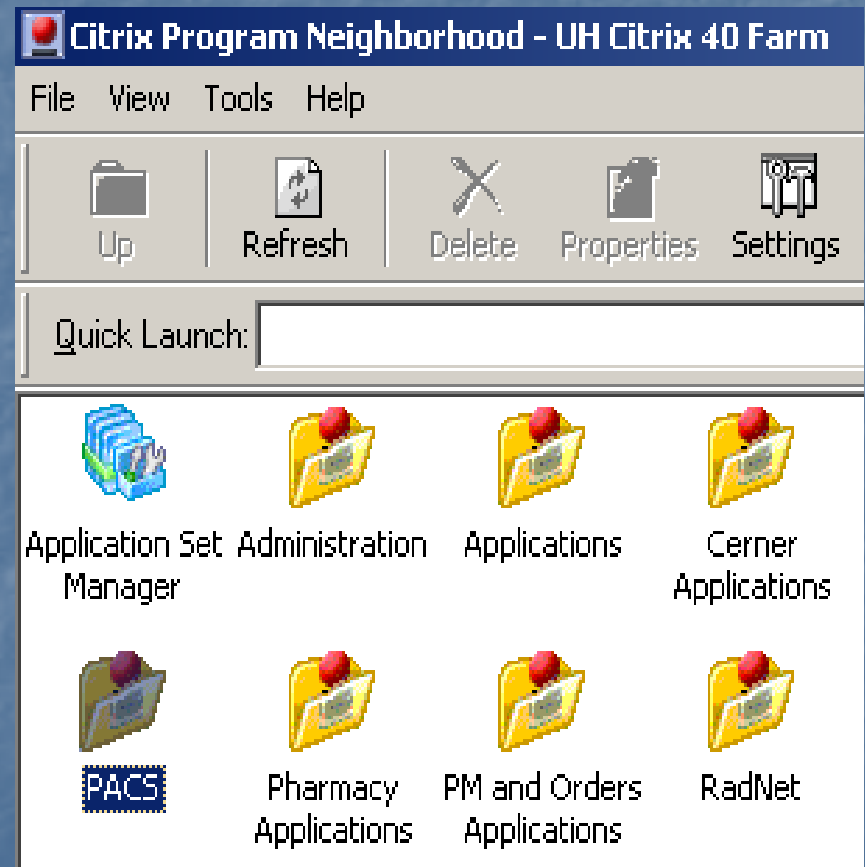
Citrix Program Neighborhood - UH Citrix 40 Farm

File View Tools Help

Up Refresh Delete Properties Settings

Quick Launch:

Application Set Manager
Administration
Applications
Cerner Applications

PACS
Pharmacy Applications
PM and Orders Applications
RadNet